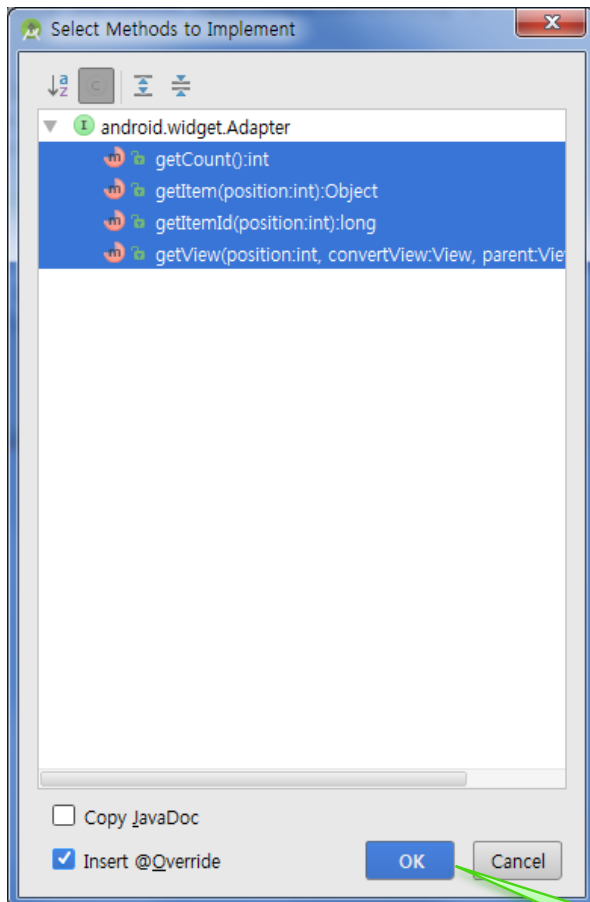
Select Methods to Implement

android.widget.Adapter
getCount():int
getItem(position:int):Object
getItemId(position:int):long
getView(position:int, convertView:View, parent:Vie

Copy JavaDoc
Insert @Override
OK
Cancel